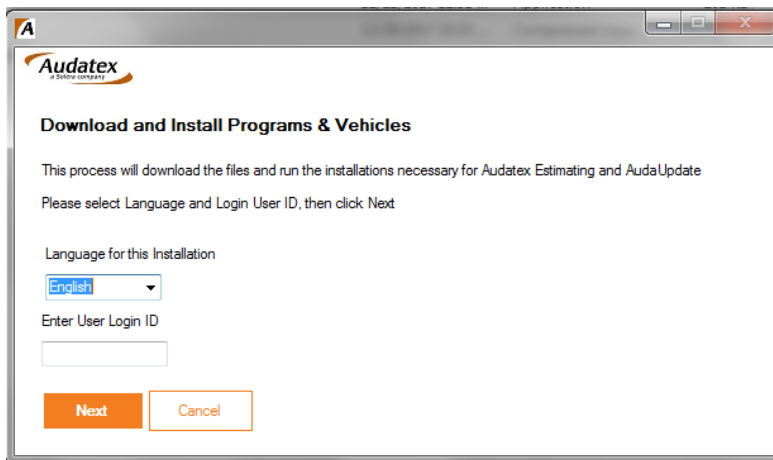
Audatex
a Solera company

Download and Install Programs & Vehicles

This process will download the files and run the installations necessary for Audatex Estimating and AudaUpdate

Please select Language and Login User ID, then click Next

Language for this Installation

English

Enter User Login ID

Next

Cancel